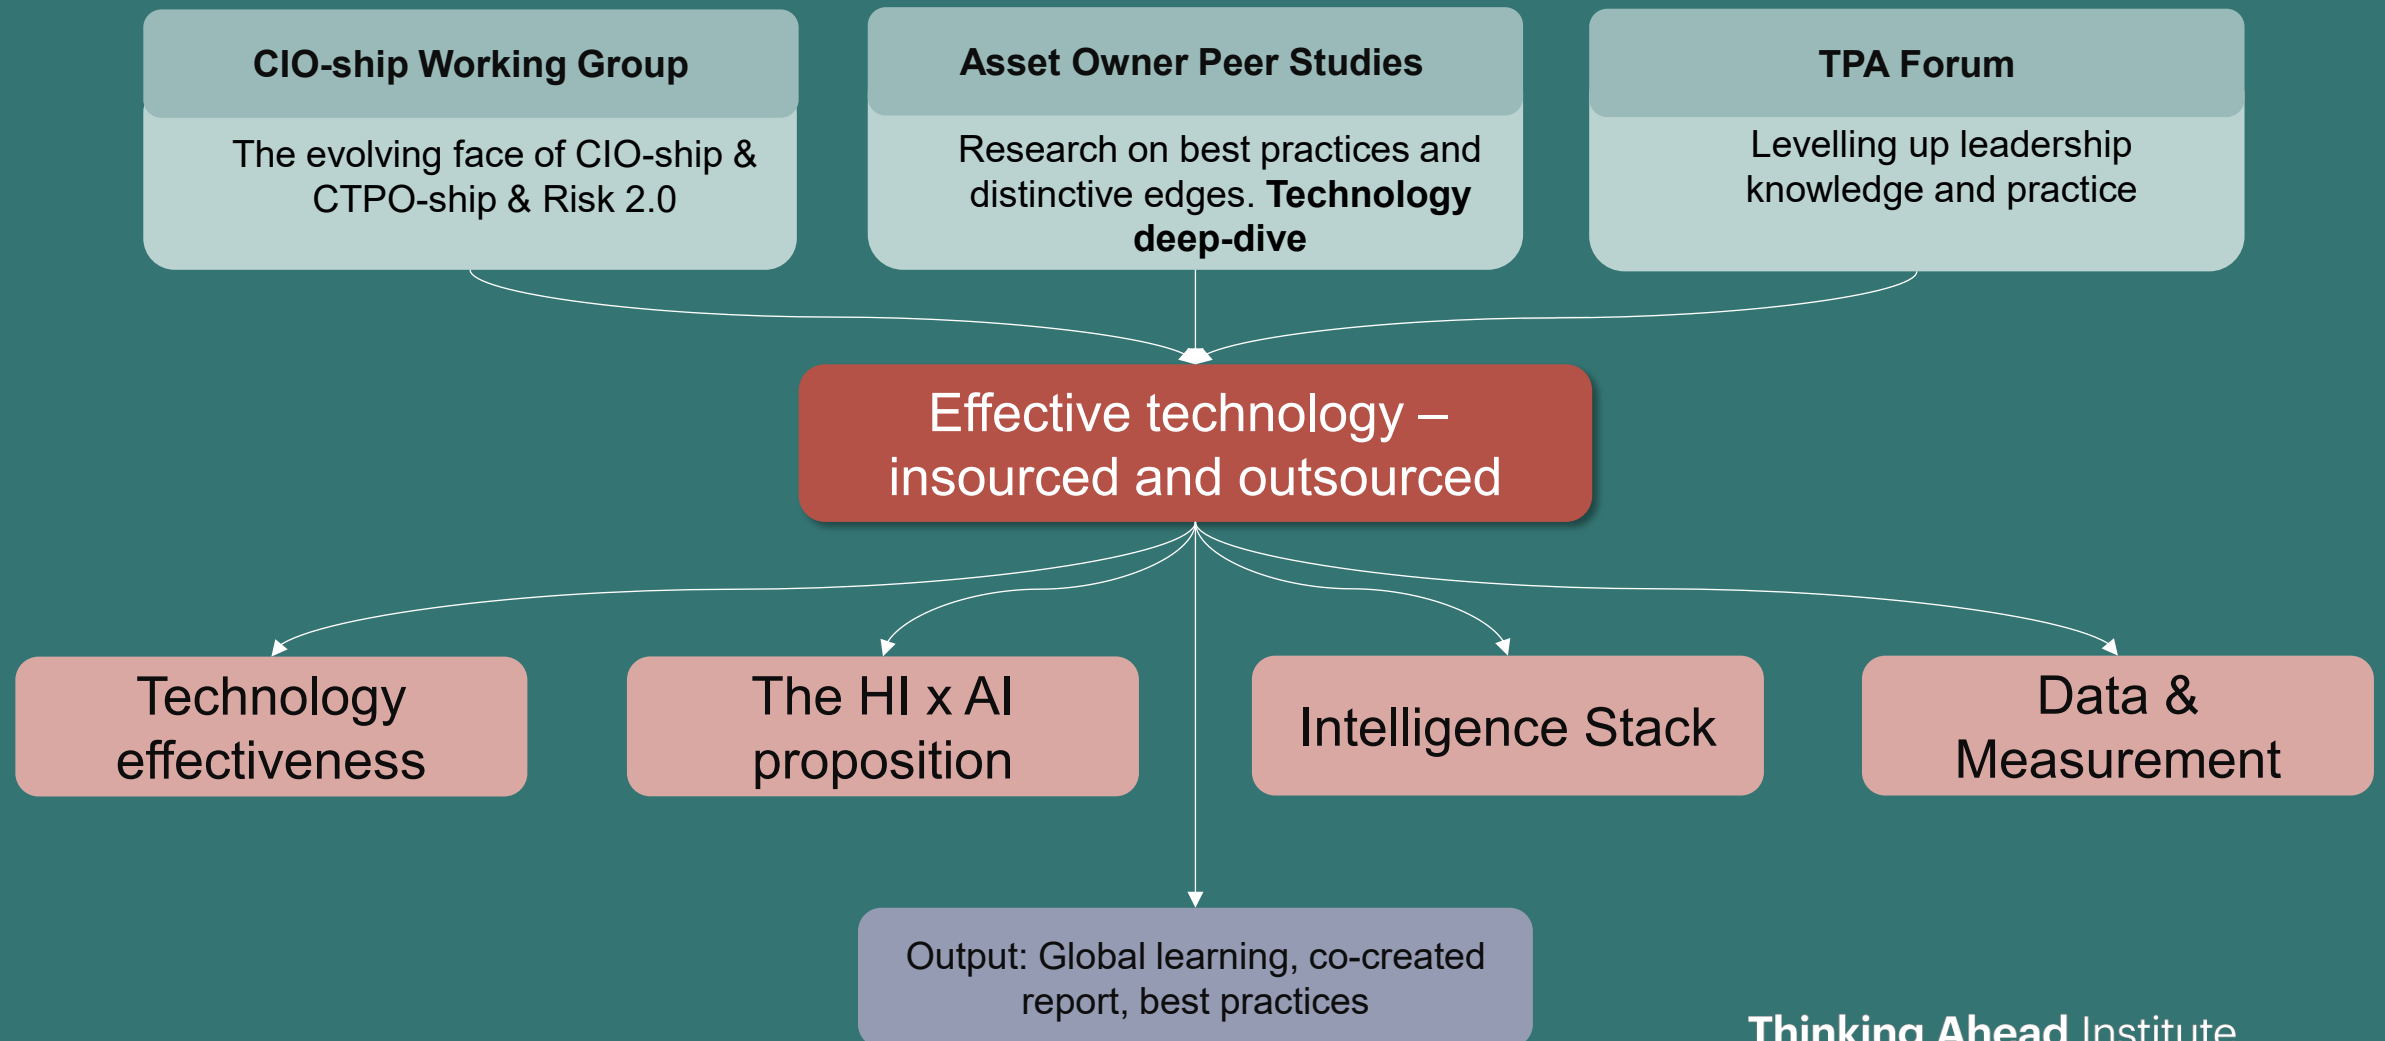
CIO-ship Working Group

The evolving face of CIO-ship & CTPO-ship & Risk 2.0

Asset Owner Peer Studies

Research on best practices and distinctive edges. **Technology deep-dive**

TPA Forum

Levelling up leadership knowledge and practice

Effective technology – insourced and outsourced

Technology effectiveness

The HI x AI proposition

Intelligence Stack

Data & Measurement

Output: Global learning, co-created report, best practices

Thinking Ahead Institute